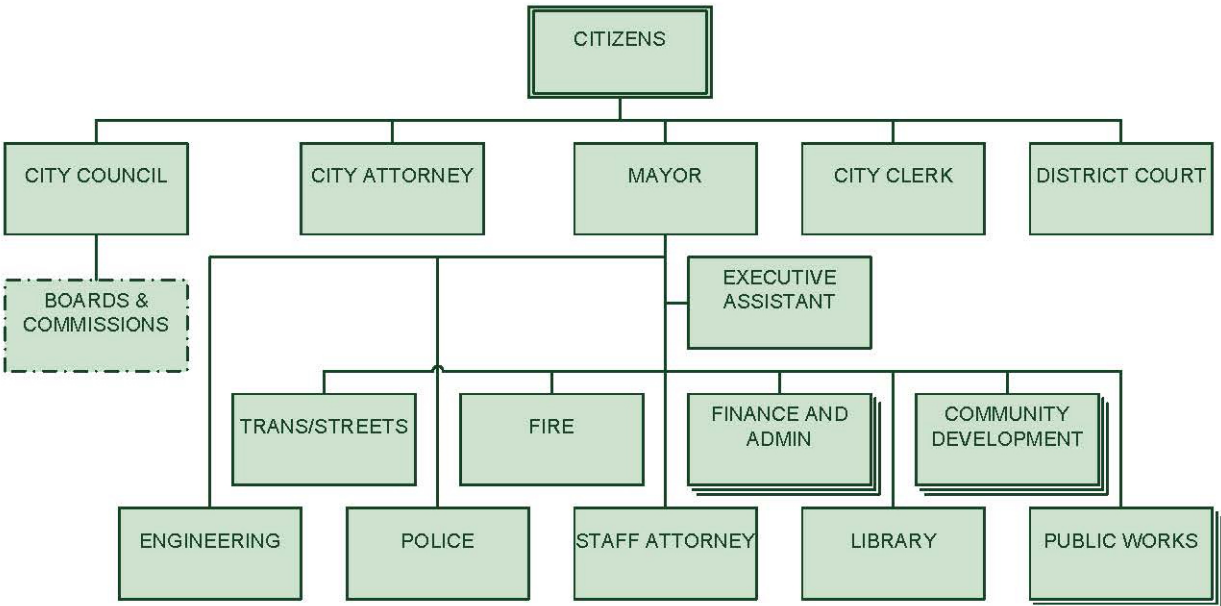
CITIZENS

CITY COUNCIL

CITY ATTORNEY

MAYOR

CITY CLERK

DISTRICT COURT

BOARDS & COMMISSIONS

EXECUTIVE ASSISTANT

TRANS/STREETS

FIRE

FINANCE AND ADMIN

COMMUNITY DEVELOPMENT

ENGINEERING

POLICE

STAFF ATTORNEY

LIBRARY

PUBLIC WORKS